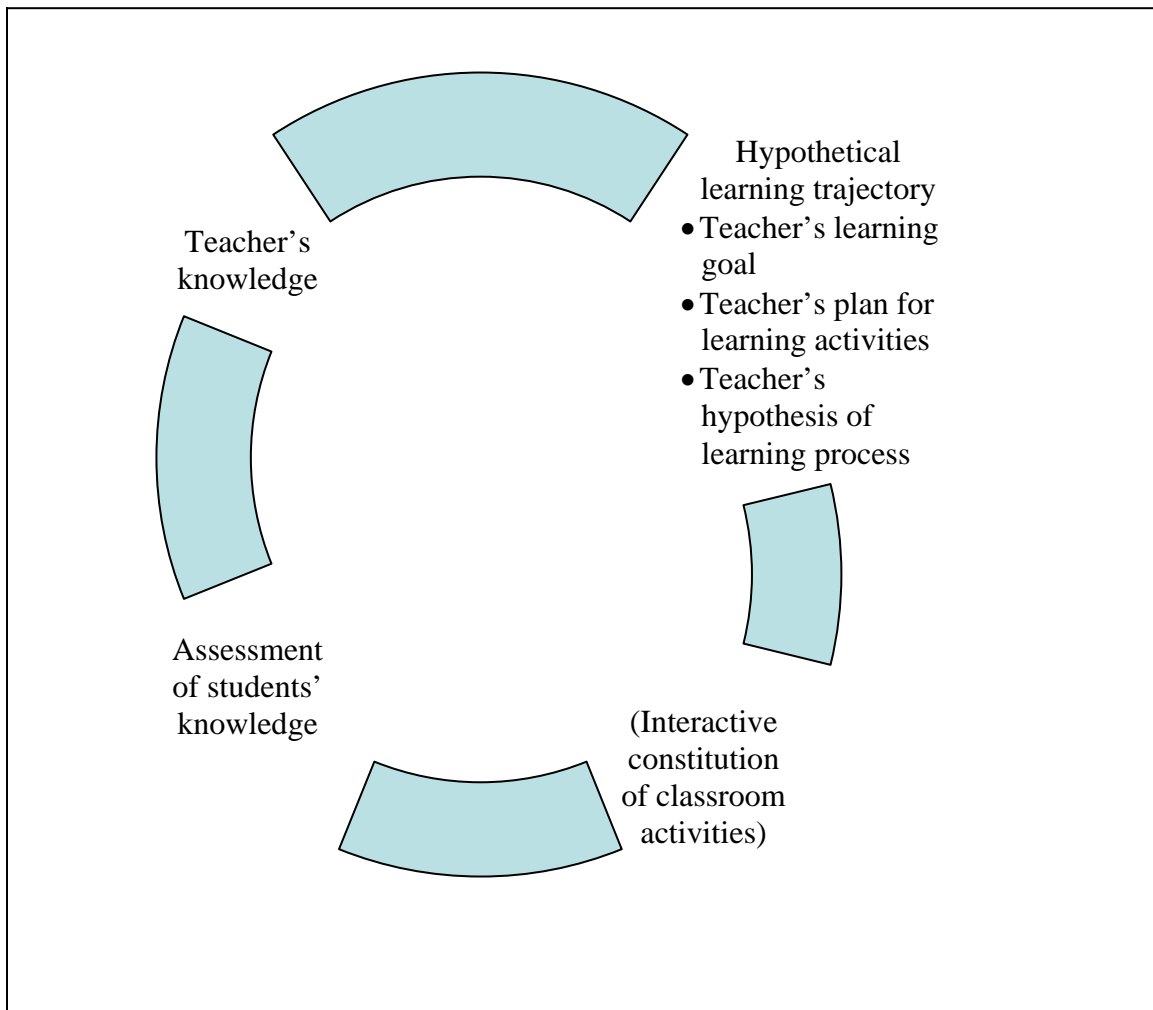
Hypothetical learning trajectory
- Teacher's learning goal
- Teacher's plan for learning activities
- Teacher's hypothesis of learning process

Teacher's knowledge

Assessment of students' knowledge

(Interactive constitution of classroom activities)